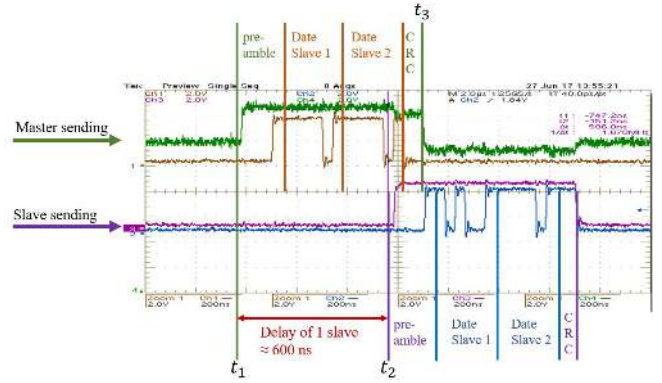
$t_3$

pre-amble

Date Slave 1

Date Slave 2

C R C

Tek Preview Single Seq 0 Acqs 27 Jun 17 13:55:21

CH1 2.0V CH2 2.0V

CH3 2.0V

M 2.0µs 1.25GS/s 11.40.0ps/pt

A CH2 / 1.04V

t1: -747.2ns

t2: -151.2ns

Δt: 596.0ns

1/Δt: 1.6779MHz

Master sending

1

Slave sending

3

4

Zoom 1 2.0V Ch1 200ns Zoom 1 2.0V Ch2 200ns

Zoom 1 2.0V Ch3 200ns Zoom 1 2.0V Ch4 200ns

Delay of 1 slave ≈ 600 ns

pre-amble

Date Slave 1

Date Slave 2

C R C

$t_1$

$t_2$